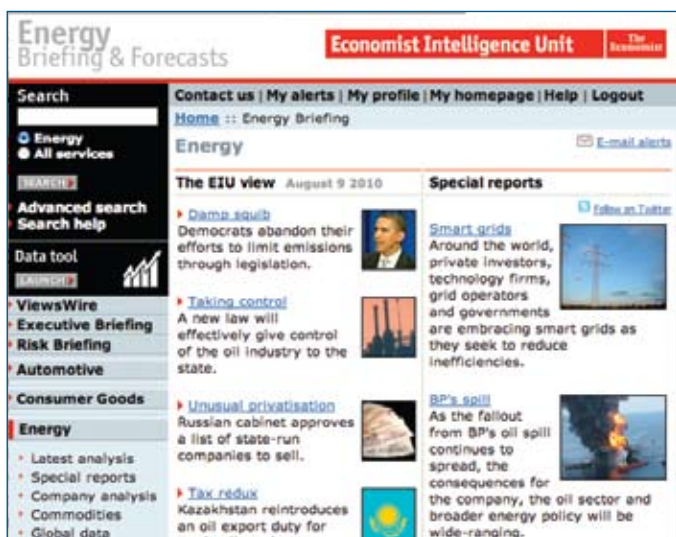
Energy
Briefing & Forecasts

Economist Intelligence Unit

The Economist

Search

Energy
All services

SEARCH

Advanced search
Search help

Data tool

LAUNCH

ViewsWire
Executive Briefing
Risk Briefing
Automotive
Consumer Goods
Energy

Latest analysis
Special reports
Company analysis
Commodities
Global data

Contact us | My alerts | My profile | My homepage | Help | Logout

Home :: Energy Briefing

Energy

E-mail alerts

The EIU view August 9 2010

Damp squib
Democrats abandon their efforts to limit emissions through legislation.

Taking control
A new law will effectively give control of the oil industry to the state.

Unusual privatisation
Russian cabinet approves a list of state-run companies to sell.

Tax redux
Kazakhstan reintroduces an oil export duty for

Special reports

Follow on Twitter

Smart grids
Around the world, private investors, technology firms, grid operators and governments are embracing smart grids as they seek to reduce inefficiencies.

BP's spill
As the fallout from BP's oil spill continues to spread, the consequences for the company, the oil sector and broader energy policy will be wide-ranging.